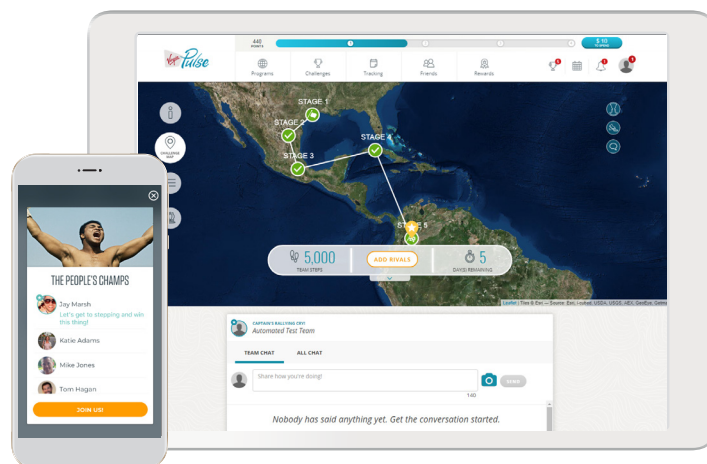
440 POINTS

$10 TO SPEND

Virgin Pulse

Programs

Challenges

Tracking

Friends

Rewards

STAGE 1

STAGE 2

STAGE 3

STAGE 4

STAGE 5

CHALLENGE MAP

5,000 TEAM STEPS

ADD RIVALS

5 DAYS REMAINING

Leaflet | Tiles © Esri — Source: Esri, i-cubed, USDA, USGS, AEX, GeoEye, Getmapping

CAPTAIN'S RALLYING CRY!

Automated Test Team

TEAM CHAT

ALL CHAT

Share how you're doing!

SEND

140

Nobody has said anything yet. Get the conversation started.

THE PEOPLE'S CHAMPS

Jay Marsh

Let's get to stepping and win this thing!

Katie Adams

Mike Jones

Tom Hagan

JOIN US!